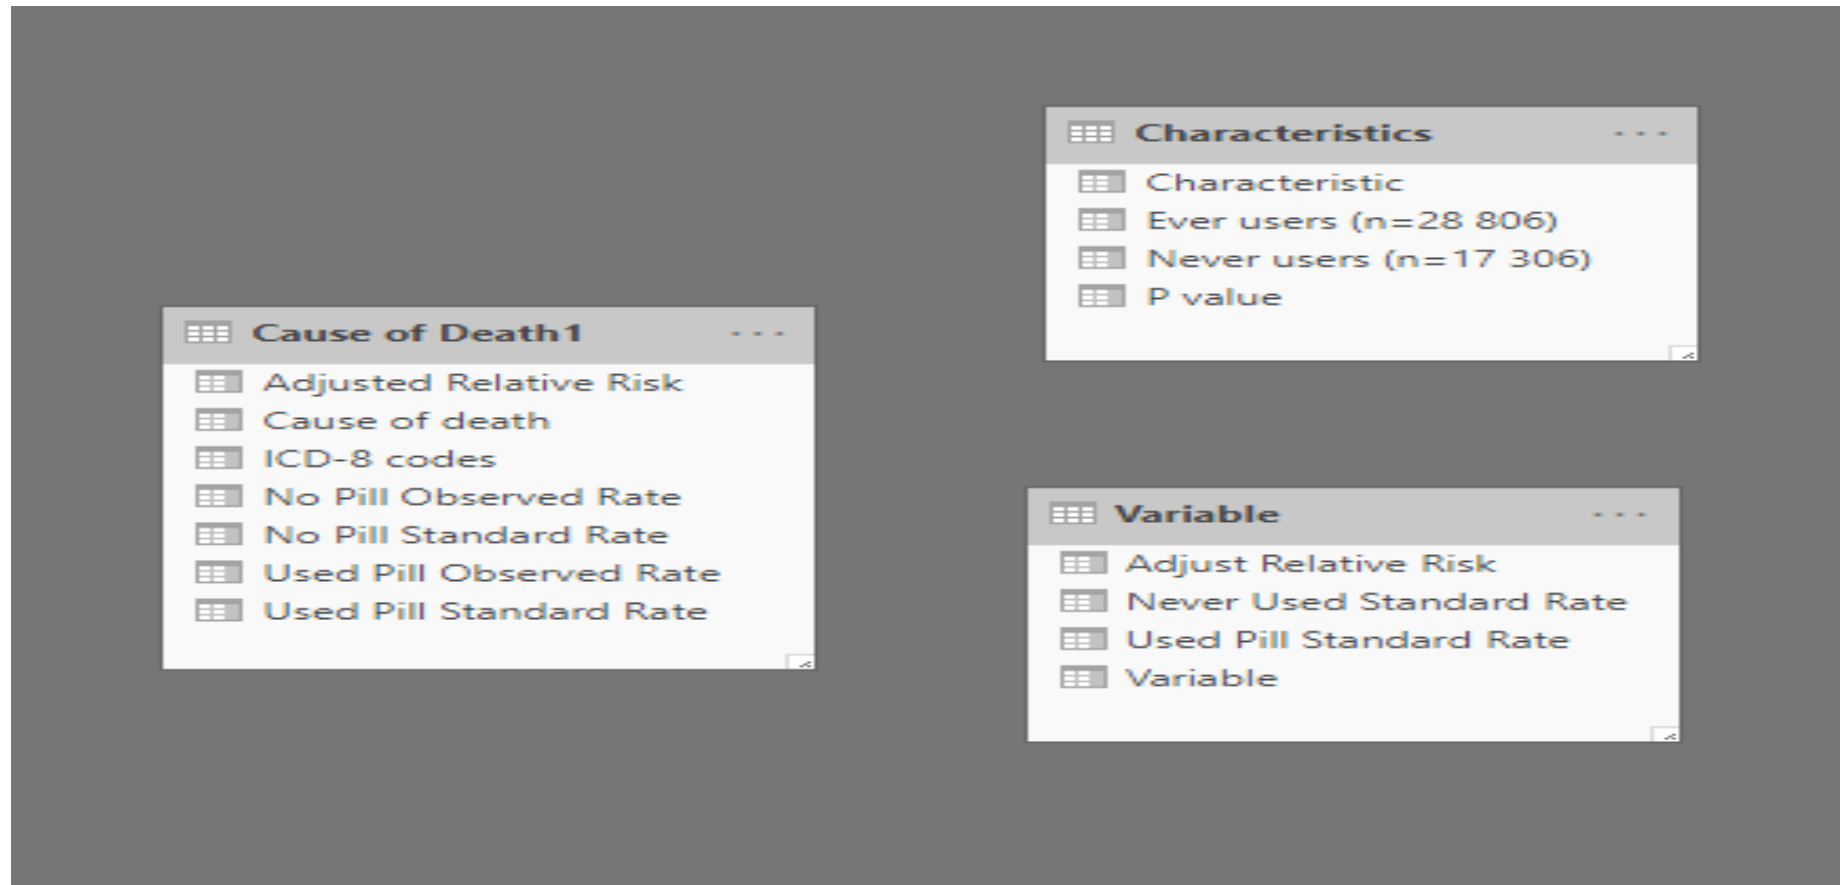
Characteristics ...
Characteristic
Ever users (n=28 806)
Never users (n=17 306)
P value

Cause of Death1 ...
Adjusted Relative Risk
Cause of death
ICD-8 codes
No Pill Observed Rate
No Pill Standard Rate
Used Pill Observed Rate
Used Pill Standard Rate

Variable ...
Adjust Relative Risk
Never Used Standard Rate
Used Pill Standard Rate
Variable